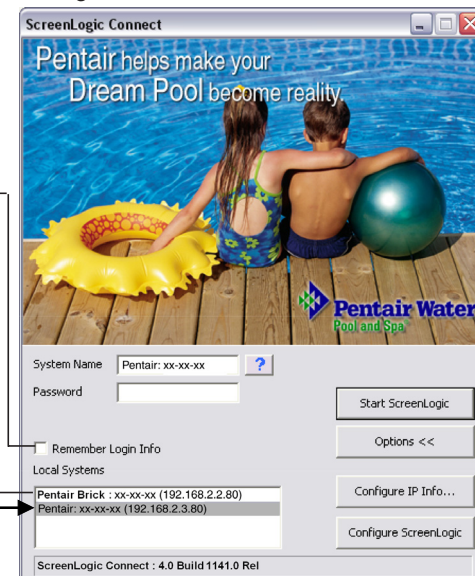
ScreenLogic Connect

Pentair helps make your Dream Pool become reality

Pentair Water Pool and Spa

System Name Pentair: xx-xx-xx ?

Password

Start ScreenLogic

Remember Login Info

Options <<

Local Systems

Pentair Brick : xx-xx-xx (192.168.2.2.80)
Pentair: xx-xx-xx (192.168.2.3.80)

Configure IP Info...

Configure ScreenLogic

ScreenLogic Connect : 4.0 Build 1141.0 Rel